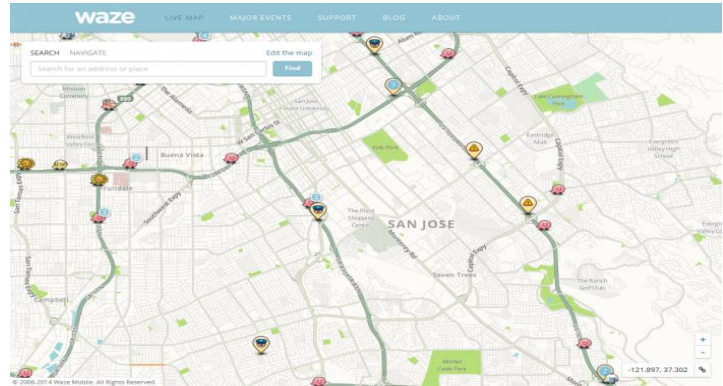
waze LIVE MAP MAJOR EVENTS SUPPORT BLOG ABOUT

SEARCH NAVIGATE Edit the map

Search for an address or place Find

Mission Cemetery

Westfield Valley Fair

Buena Vista

Fruitdale

San Jose State University

W San Carlos St

Kelly Park

Lake Cunningham Park

Eastridge Mall

Evergreen Valley High School

The Plant Shopping Center

SAN JOSE

Monterey Rd

Seven Trees

Capitol Expy

The Ranch Golf Club

Campbell

Southwest Expy

Almaden Expy

The Alameda

Monterey Oaks Park

+
-

-121.897, 37.302

© 2006-2014 Waze Mobile. All Rights Reserved.